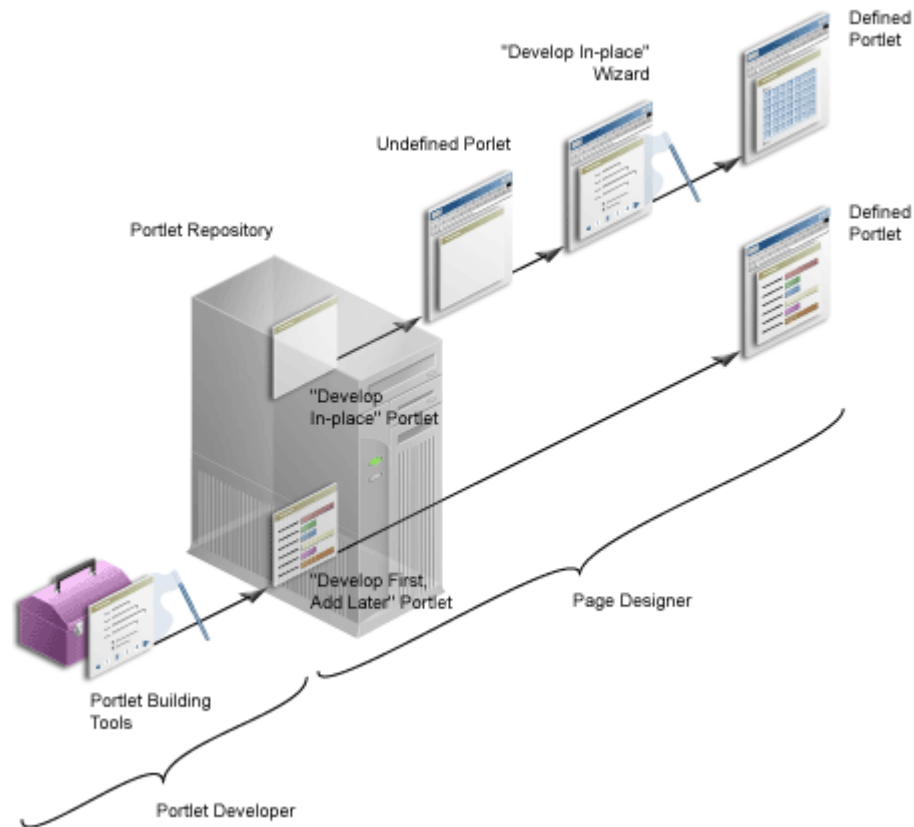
Defined Portlet

"Develop In-place" Wizard

Undefined Porlet

Defined Portlet

Portlet Repository

"Develop In-place" Portlet

"Develop First, Add Later" Portlet

Page Designer

Portlet Building Tools

Portlet Developer